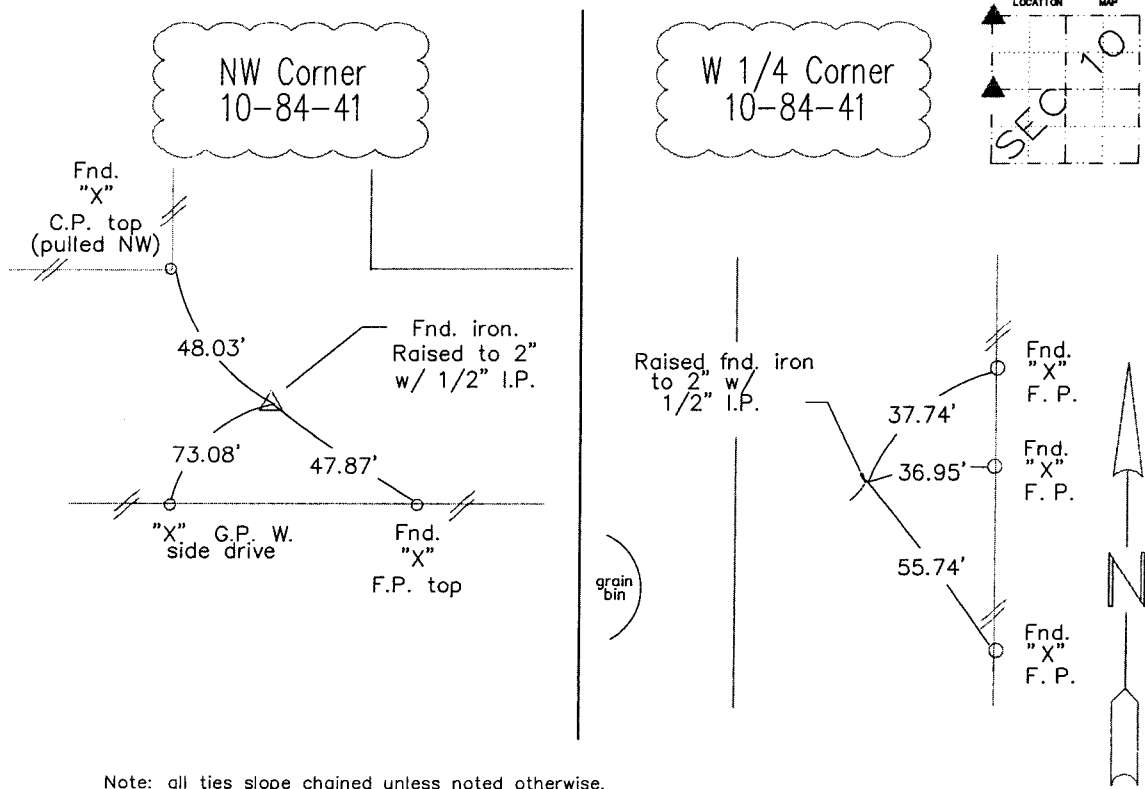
NW Corner
10-84-41

Fnd.
"X"
C.P. top
(pulled NW)

48.03'

Fnd. iron.
Raised to 2"
w/ 1/2" I.P.

73.08'

47.87'

"X" G.P. W.
side drive

Fnd.
"X"
F.P. top

W 1/4 Corner
10-84-41

LOCATION MAP

SEC 10

Raised fnd. iron
to 2" w/
1/2" I.P.

37.74'

Fnd.
"X"
F. P.

36.95'

Fnd.
"X"
F. P.

55.74'

Fnd.
"X"
F. P.

grain
bin

N

Note: all ties slope chained unless noted otherwise.